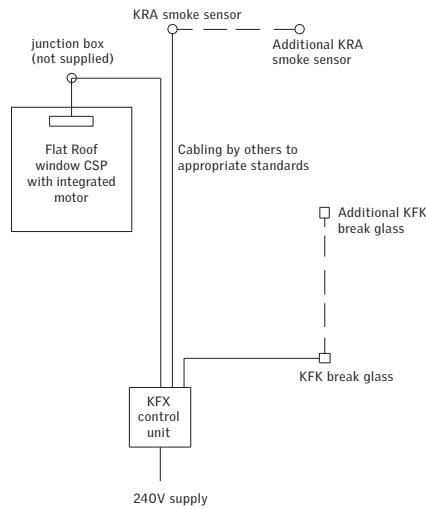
KRA smoke sensor

junction box
(not supplied)

Additional KRA
smoke sensor

Flat Roof
window CSP
with integrated
motor

Cabling by others to
appropriate standards

Additional KFK
break glass

KFK break glass

KFX
control
unit

240V supply